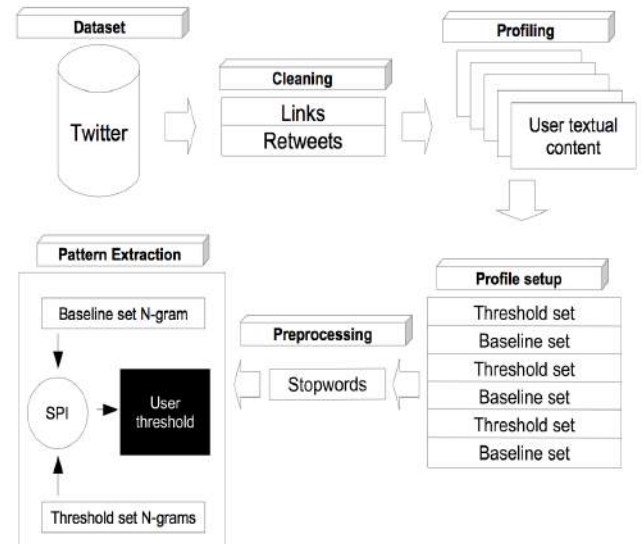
Dataset

Twitter

Cleaning

Links

Retweets

Profiling

User textual content

Pattern Extraction

Baseline set N-gram

SPI

User threshold

Threshold set N-grams

Preprocessing

Stopwords

Profile setup

Threshold set

Baseline set

Threshold set

Baseline set

Threshold set

Baseline set